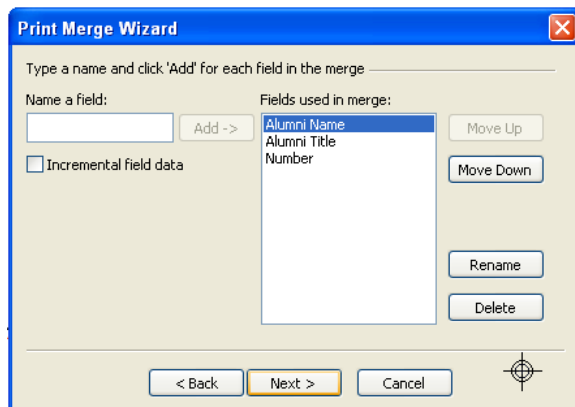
Print Merge Wizard

Type a name and click 'Add' for each field in the merge

Name a field:

Add ->

Incremental field data

Fields used in merge:

Alumni Name
Alumni Title
Number

Move Up

Move Down

Rename

Delete

< Back

Next >

Cancel